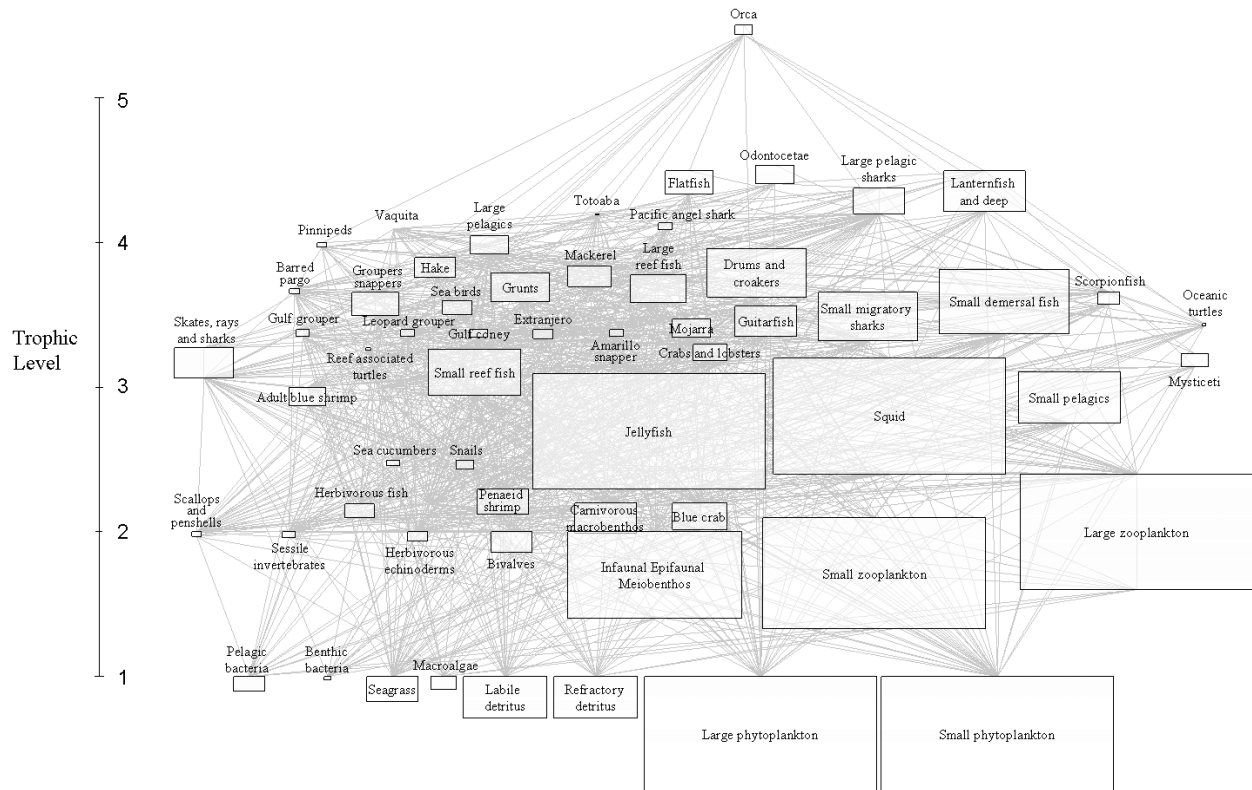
Orca

5

Odontocetae

Large pelagic sharks

Flatfish

Lanternfish and deep

Totoaba

Vaquita

Large pelagics

Pacific angel shark

4

Pinnipeds

Large reef fish

Mackerel

Drums and croakers

Barred pargo

Groupers snappers

Hake

Grunts

Sea birds

Small demersal fish

Scorpionfish

Oceanic turtles

Trophic Level

Skates, rays and sharks

Gulf grouper

Leopard grouper

Gulf coney

Extranjero

Amarillo snapper

Mojarra

Guitarfish

Small migratory sharks

Crabs and lobsters

Reef associated turtles

Small reef fish

3

Mysticeti

Adult blue shrimp

Jellyfish

Squid

Small pelagics

Sea cucumbers

Snails

Scallops and penshells

Herbivorous fish

Penaeid shrimp

Carnivorous macrobenthos

Blue crab

Large zooplankton

2

Sessile invertebrates

Herbivorous echinoderms

Bivalves

Infaunal Epifaunal Meiobenthos

Small zooplankton

Pelagic bacteria

Benthic bacteria

Macroalgae

1

Seagrass

Labile detritus

Refractory detritus

Large phytoplankton

Small phytoplankton